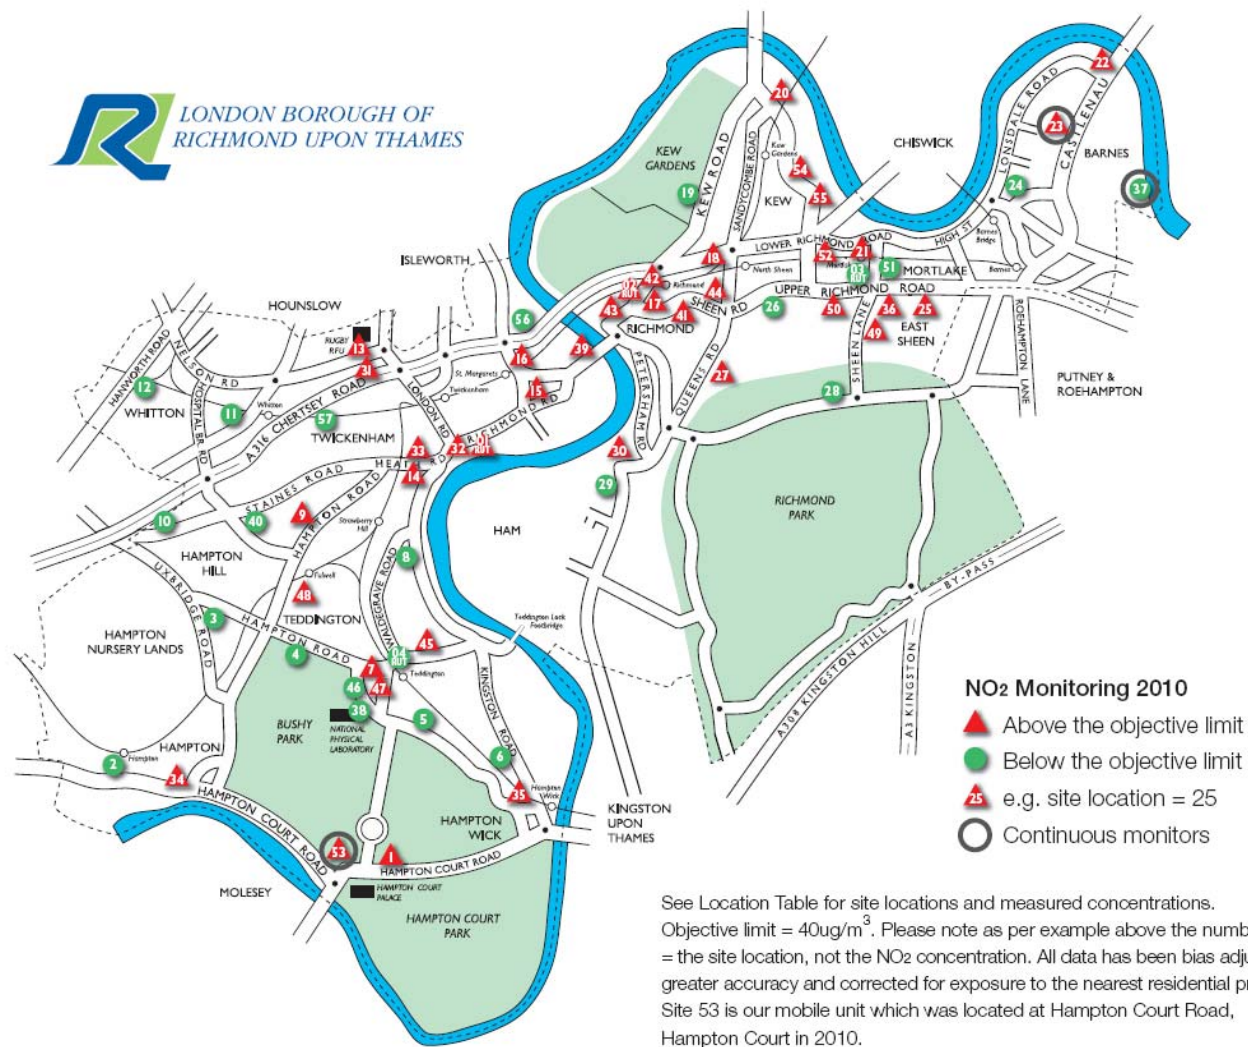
LONDON BOROUGH OF RICHMOND UPON THAMES

KEW GARDENS
KEW ROAD
SANDYCOMBE ROAD
KEW
Kew Gardens
CHISWICK
LONSDALE ROAD
CASTELNAU
BARNES
HIGH ST
Barnes Bridge
Barnes
LOWER RICHMOND ROAD
North Sheen
Mortlake
MORTLAKE
UPPER RICHMOND ROAD
SHEEN RD
Richmond
RICHMOND
ISLEWORTH
HOUNSLOW
RUGBY RFU
St. Margarets
Twickenham
EAST SHEEN
SHEEN LANE
ROEHAMPTON LANE
PUTNEY & ROEHAMPTON
QUEENS RD
PETERSHAM RD
HANWORTH ROAD
NELSON RD
HOSPITAL BR RD
WHITTON
Whitton
A316 CHERTSEY ROAD
TWICKENHAM
LONDON RD
RICHMOND RD
HEATH RD
STAINES ROAD
HAMPTON ROAD
Strawberry Hill
HAM
RICHMOND PARK
HAMPTON HILL
UXBRIDGE ROAD
Fulwell
TEDDINGTON
WALDEGRAVE ROAD
Teddington Lock Footbridge
HAMPTON NURSERY LANDS
HAMPTON ROAD
Teddington
KINGSTON ROAD
BUSHY PARK
NATIONAL PHYSICAL LABORATORY
HAMPTON
Hampton
HAMPTON COURT ROAD
HAMPTON WICK
Hampton Wick
KINGSTON UPON THAMES
HAMPTON COURT ROAD
MOLESEY
HAMPTON COURT PALACE
HAMPTON COURT PARK
A308 KINGSTON HILL
A3 KINGSTON
BY-PASS

1 2 3 4 5 6 7 8 9 10 11 12 13 14 15 16 17 18 19 20 21 22 23 24 25 26 27 28 29 30 31 32 33 34 35 36 37 38 39 40 41 42 43 44 45 46 47 48 49 50 51 52 53 54 55 56 57
01 RUT 02 RUT 03 RUT 04 RUT

NO2 Monitoring 2010
Above the objective limit
Below the objective limit
25 e.g. site location = 25
Continuous monitors

See Location Table for site locations and measured concentrations. Objective limit = 40ug/m$^3$. Please note as per example above the numb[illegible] = the site location, not the NO2 concentration. All data has been bias adju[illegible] greater accuracy and corrected for exposure to the nearest residential pr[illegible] Site 53 is our mobile unit which was located at Hampton Court Road, Hampton Court in 2010.